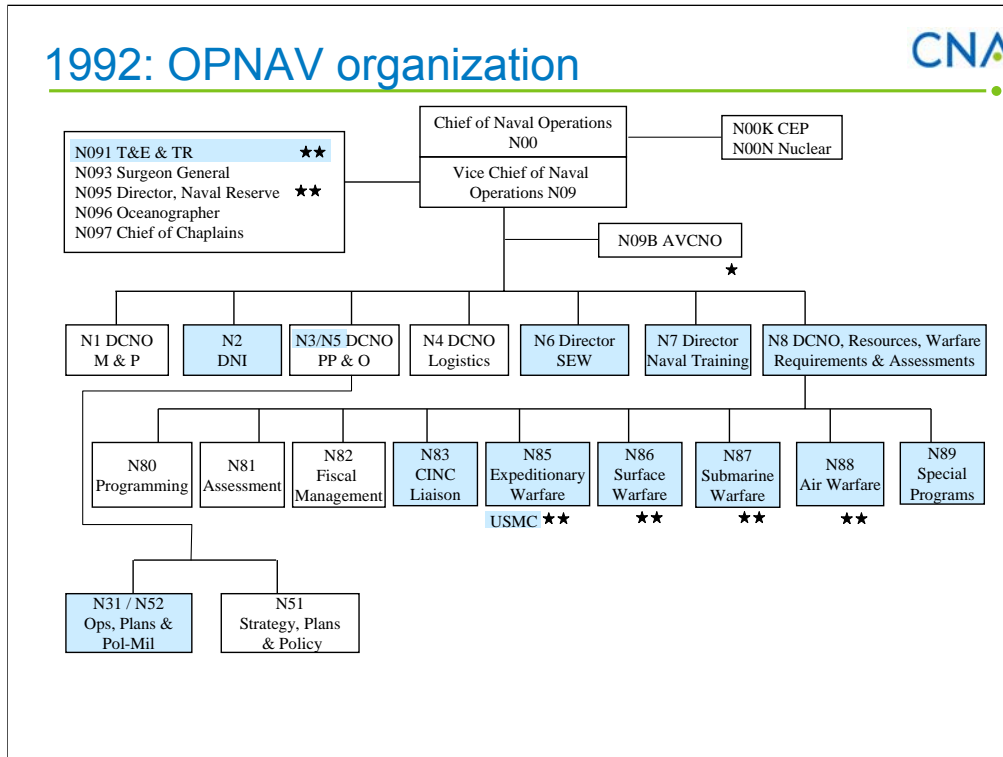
1992: OPNAV organization

CNA

Chief of Naval Operations N00

Vice Chief of Naval Operations N09

N00K CEP
N00N Nuclear

N091 T&E & TR ★★
N093 Surgeon General
N095 Director, Naval Reserve ★★
N096 Oceanographer
N097 Chief of Chaplains

N09B AVCNO ★

N1 DCNO M & P

N2 DNI

N3/N5 DCNO PP & O

N4 DCNO Logistics

N6 Director SEW

N7 Director Naval Training

N8 DCNO, Resources, Warfare Requirements & Assessments

N80 Programming

N81 Assessment

N82 Fiscal Management

N83 CINC Liaison

N85 Expeditionary Warfare

USMC ★★

N86 Surface Warfare ★★

N87 Submarine Warfare ★★

N88 Air Warfare ★★

N89 Special Programs

N31 / N52 Ops, Plans & Pol-Mil

N51 Strategy, Plans & Policy